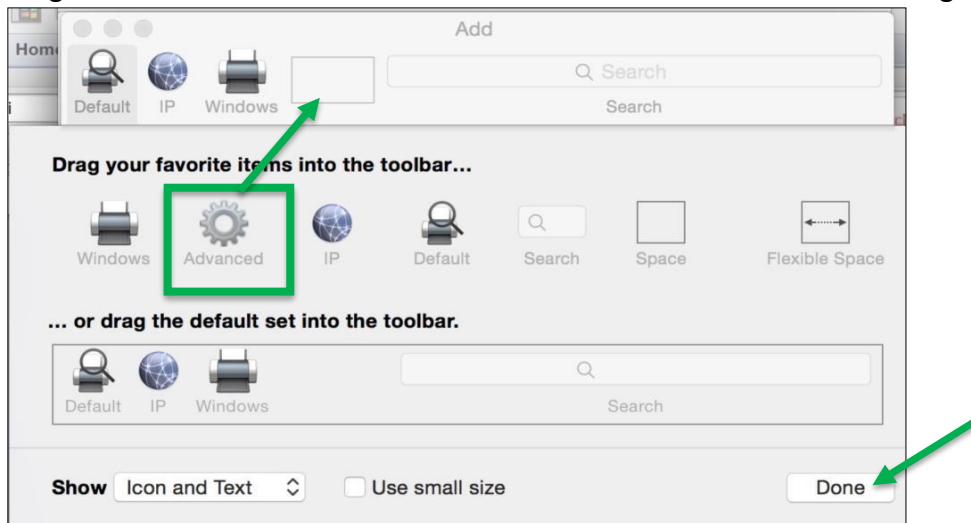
Hom

Add

Default IP Windows

Search

Search

Drag your favorite items into the toolbar...

Windows Advanced IP Default Search Space Flexible Space

... or drag the default set into the toolbar.

Default IP Windows

Search

Show Icon and Text

Use small size

Done